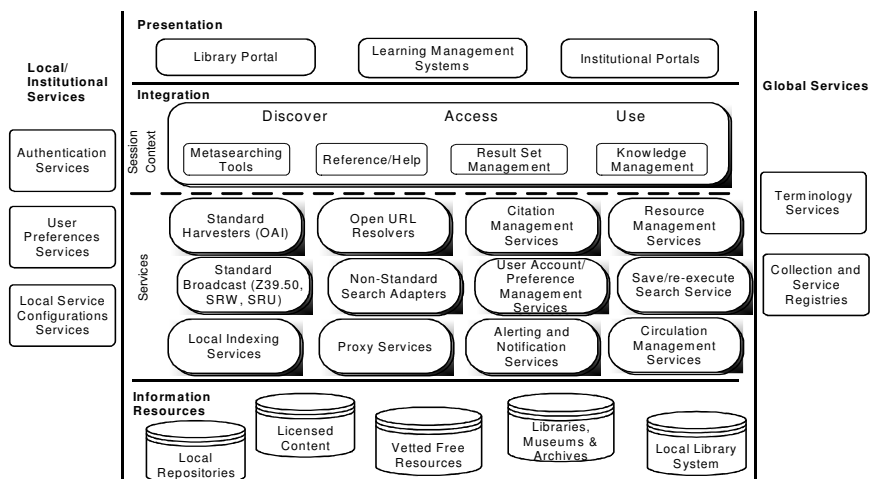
Local/ Institutional Services

Authentication Services

User Preferences Services

Local Service Configurations Services

Presentation

Library Portal

Learning Management Systems

Institutional Portals

Integration

Session Context

Discover

Access

Use

Metasearching Tools

Reference/Help

Result Set Management

Knowledge Management

Services

Standard Harvesters (OAI)

Open URL Resolvers

Citation Management Services

Resource Management Services

Standard Broadcast (Z39.50, SRW, SRU)

Non-Standard Search Adapters

User Account/ Preference Management Services

Save/re-execute Search Service

Local Indexing Services

Proxy Services

Alerting and Notification Services

Circulation Management Services

Information Resources

Local Repositories

Licensed Content

Vetted Free Resources

Libraries, Museums & Archives

Local Library System

Global Services

Terminology Services

Collection and Service Registries